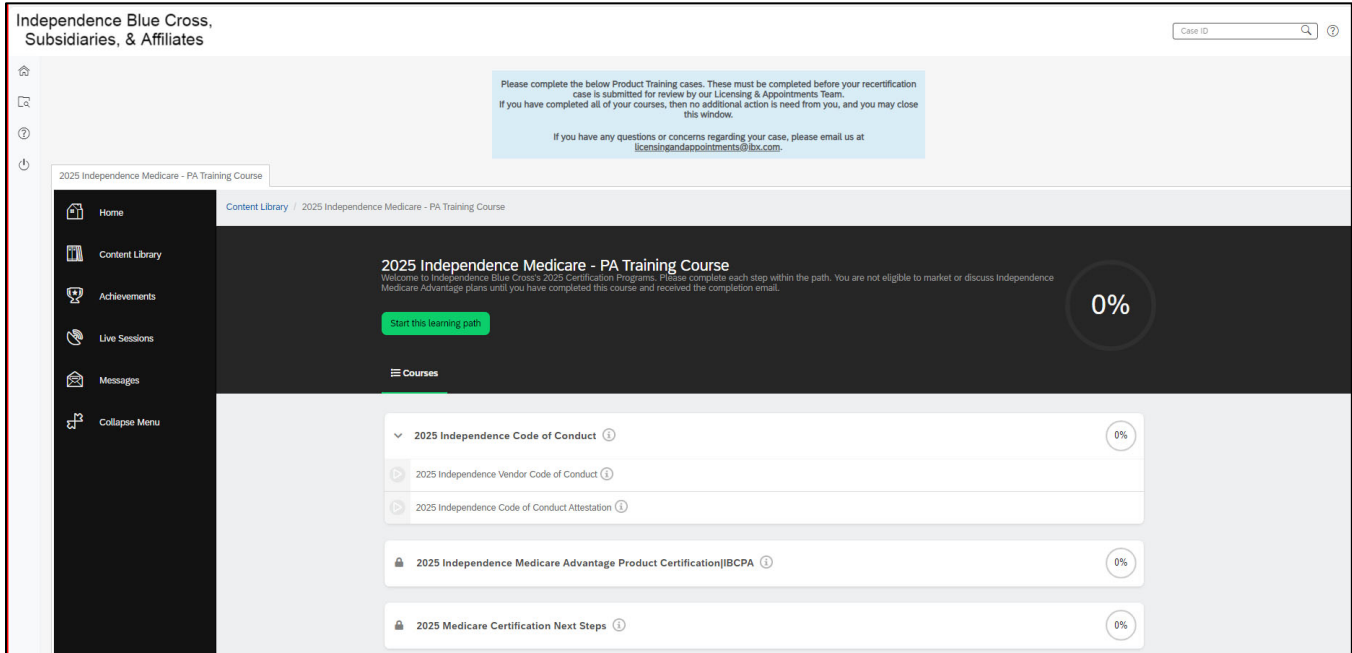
Independence Blue Cross, Subsidiaries, & Affiliates

Case ID

Please complete the below Product Training cases. These must be completed before your recertification case is submitted for review by our Licensing & Appointments Team.
If you have completed all of your courses, then no additional action is need from you, and you may close this window.

If you have any questions or concerns regarding your case, please email us at licensingandappointments@ibx.com.

2025 Independence Medicare - PA Training Course

Home
Content Library
Achievements
Live Sessions
Messages
Collapse Menu

Content Library / 2025 Independence Medicare - PA Training Course

2025 Independence Medicare - PA Training Course
Welcome to Independence Blue Cross's 2025 Certification Programs. Please complete each step within the path. You are not eligible to market or discuss Independence Medicare Advantage plans until you have completed this course and received the completion email.

0%

Start this learning path

Courses

2025 Independence Code of Conduct
0%
2025 Independence Vendor Code of Conduct
2025 Independence Code of Conduct Attestation

2025 Independence Medicare Advantage Product Certification|IBCPA
0%

2025 Medicare Certification Next Steps
0%